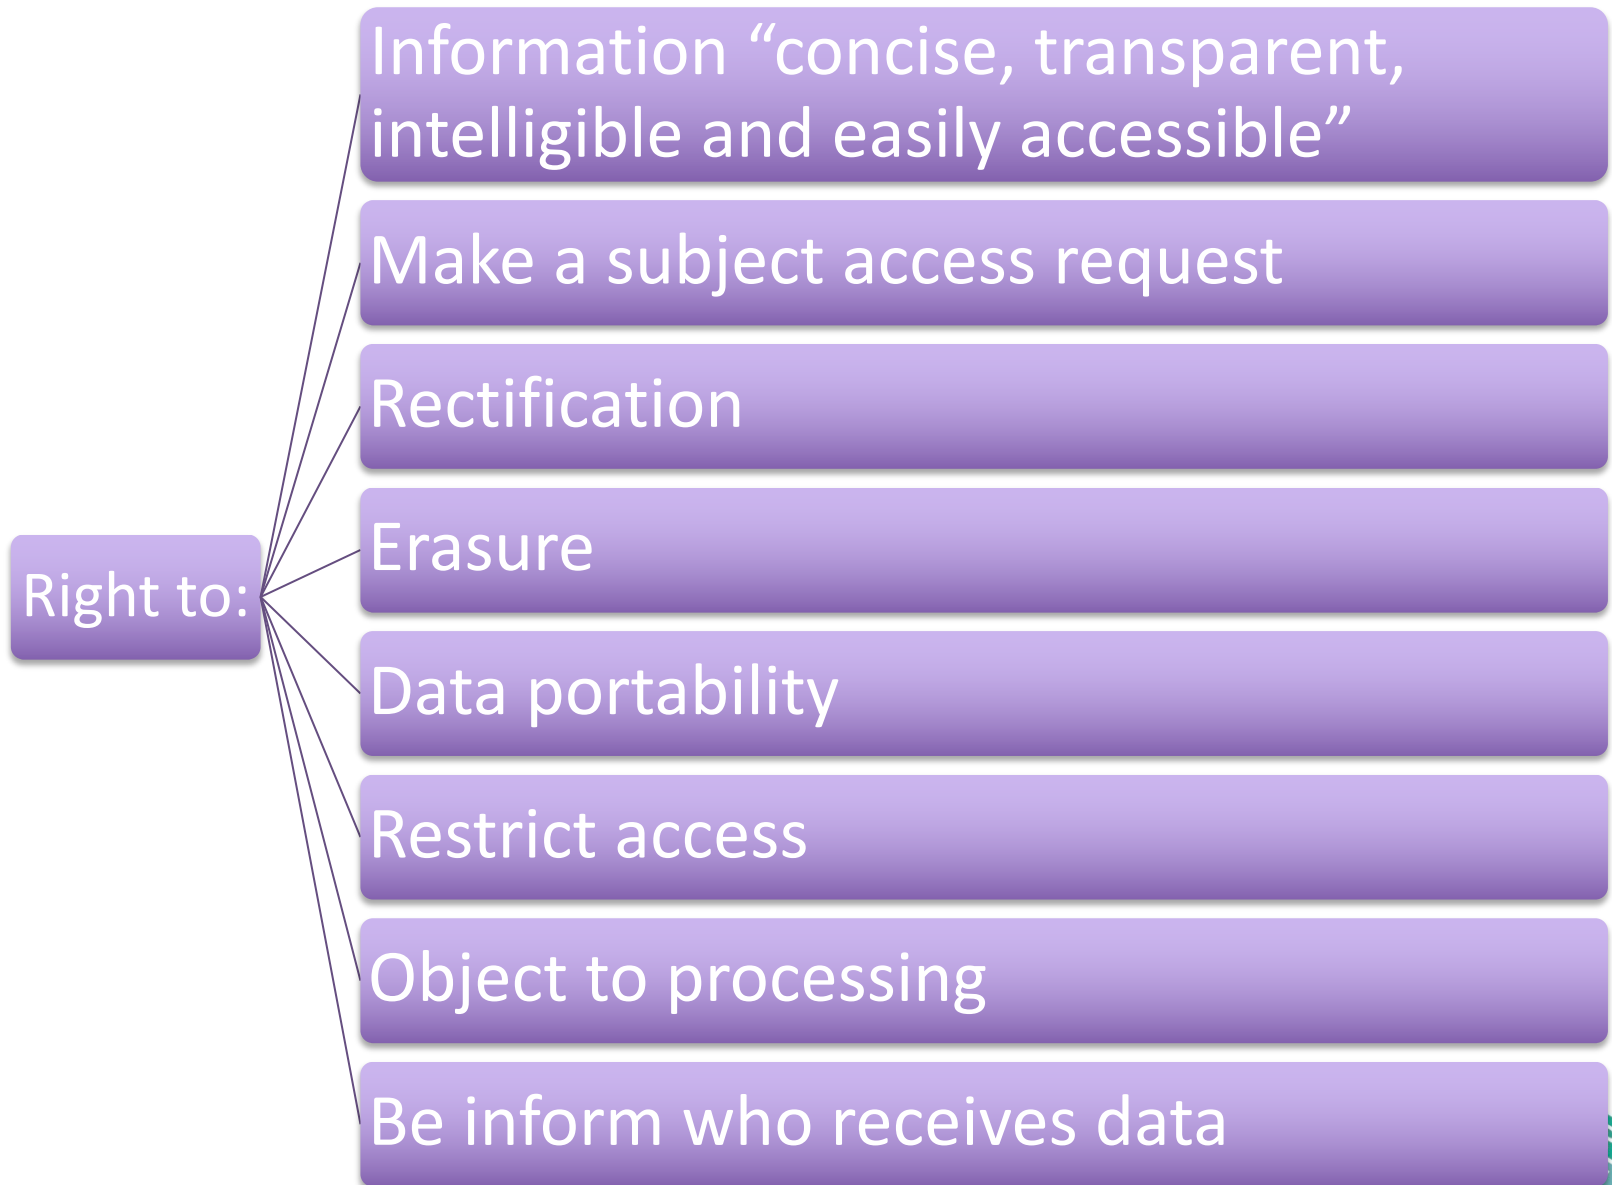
Right to:

Information “concise, transparent, intelligible and easily accessible”

Make a subject access request

Rectification

Erasure

Data portability

Restrict access

Object to processing

Be inform who receives data